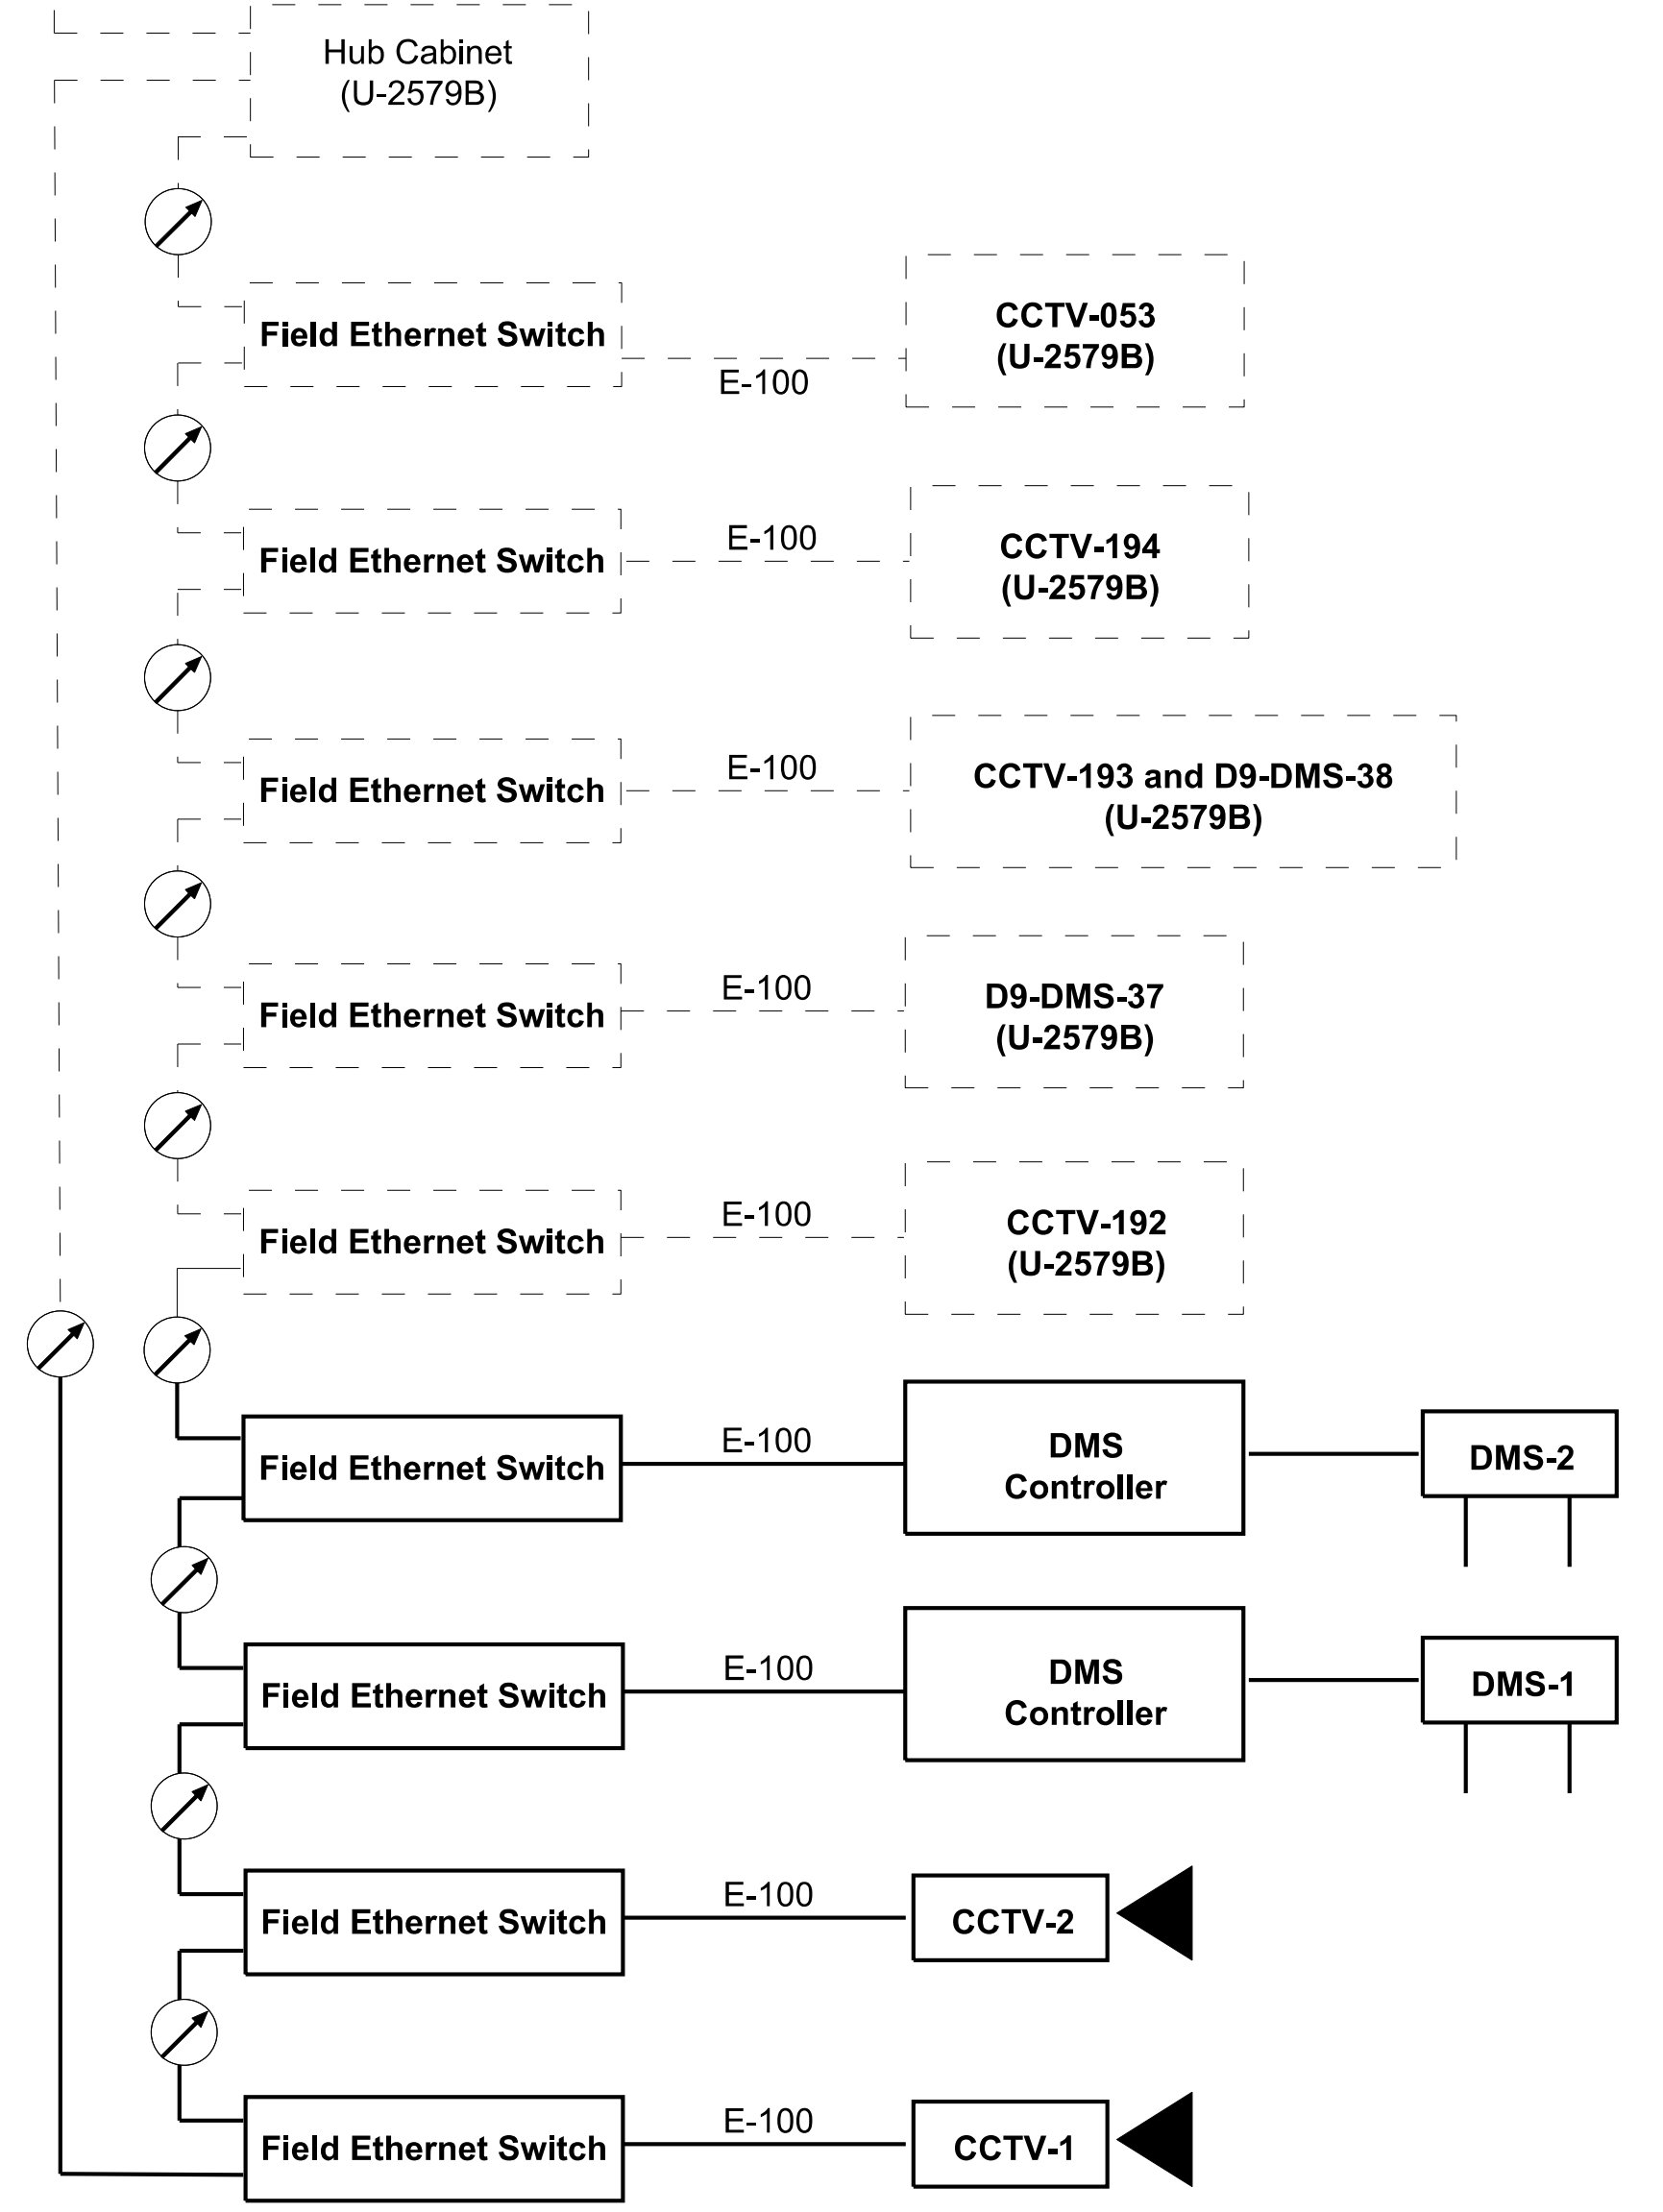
Hub Cabinet
(U-2579B)

Field Ethernet Switch

E-100

CCTV-053
(U-2579B)

Field Ethernet Switch

E-100

CCTV-194
(U-2579B)

Field Ethernet Switch

E-100

CCTV-193 and D9-DMS-38
(U-2579B)

Field Ethernet Switch

E-100

D9-DMS-37
(U-2579B)

Field Ethernet Switch

E-100

CCTV-192
(U-2579B)

Field Ethernet Switch

E-100

DMS
Controller

DMS-2

Field Ethernet Switch

E-100

DMS
Controller

DMS-1

Field Ethernet Switch

E-100

CCTV-2

Field Ethernet Switch

E-100

CCTV-1